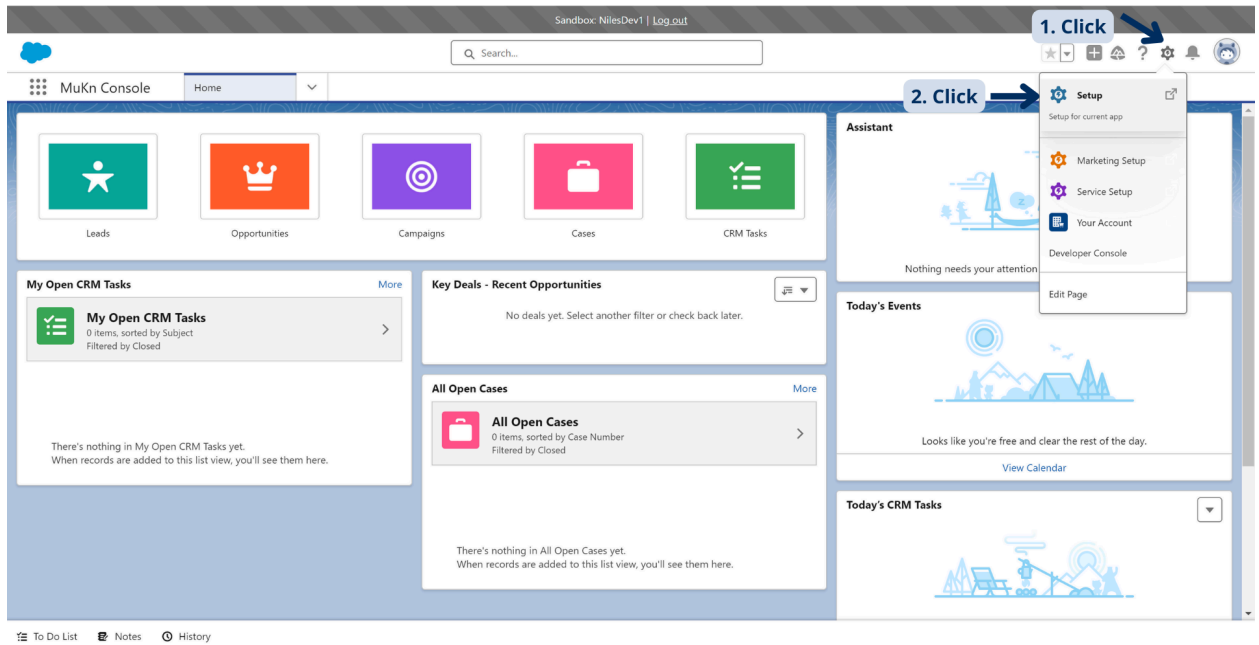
Sandbox: NilesDev1 | Log out

1. Click

Search...

MuKn Console

Home

2. Click

Setup

Setup for current app

Marketing Setup

Service Setup

Your Account

Developer Console

Edit Page

Leads

Opportunities

Campaigns

Cases

CRM Tasks

Assistant

Nothing needs your attention

My Open CRM Tasks

More

My Open CRM Tasks
0 items, sorted by Subject
Filtered by Closed

There's nothing in My Open CRM Tasks yet.
When records are added to this list view, you'll see them here.

Key Deals - Recent Opportunities

No deals yet. Select another filter or check back later.

All Open Cases

More

All Open Cases
0 items, sorted by Case Number
Filtered by Closed

There's nothing in All Open Cases yet.
When records are added to this list view, you'll see them here.

Today's Events

Looks like you're free and clear the rest of the day.

View Calendar

Today's CRM Tasks

To Do List

Notes

History